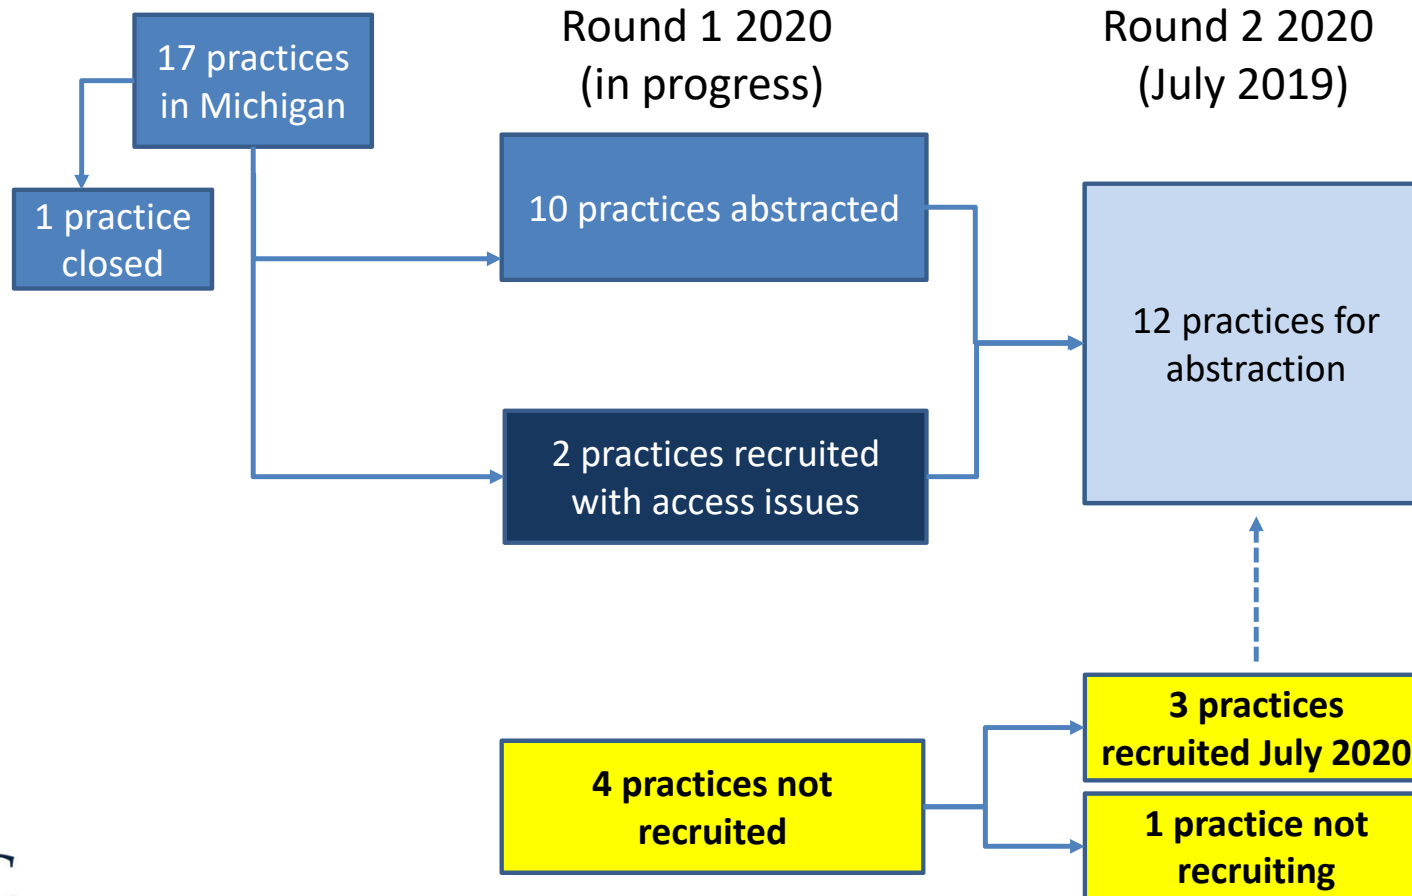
17 practices in Michigan

1 practice closed

Round 1 2020 (in progress)

Round 2 2020 (July 2019)

10 practices abstracted

2 practices recruited with access issues

12 practices for abstraction

4 practices not recruited

3 practices recruited July 2020

1 practice not recruiting